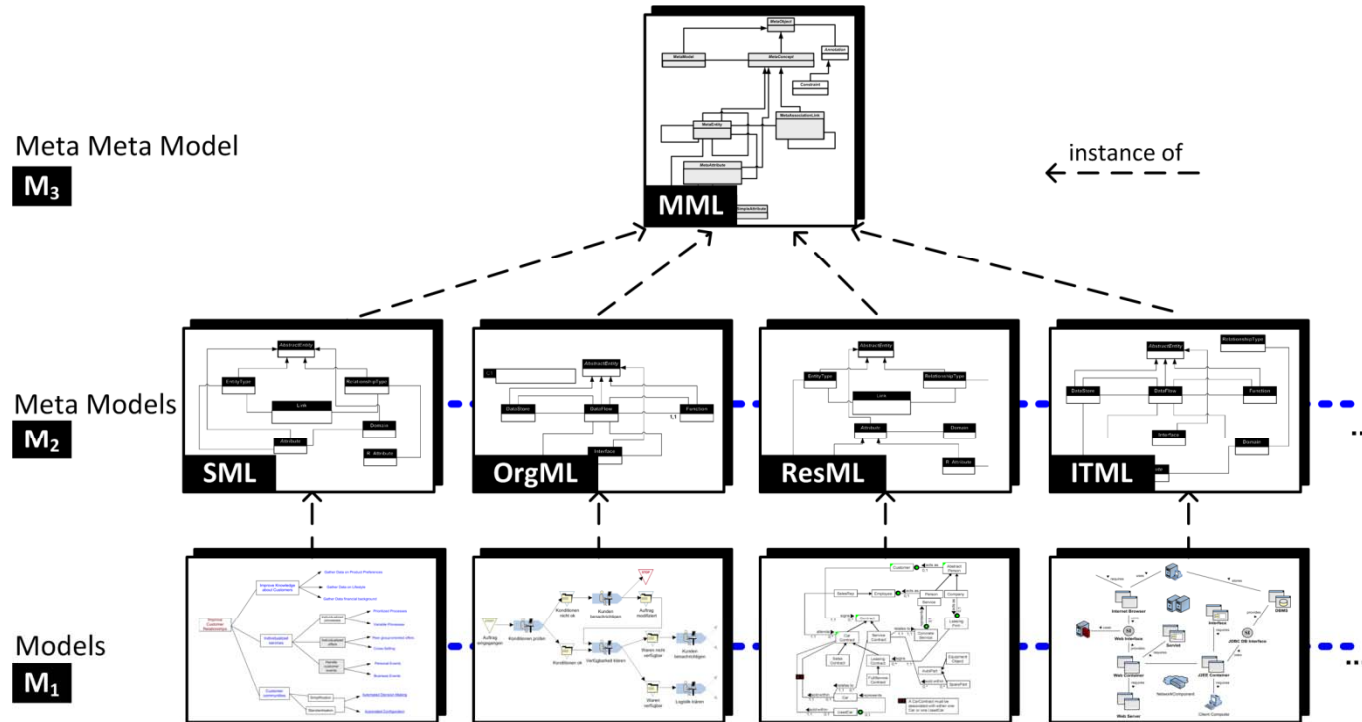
MetaObject

MetaModel

MetaConcept

Annotation

Constraint

MetaAssociationLink

MetaEntity

MetaAttribute

SimpleAttribute

MML

Meta Meta Model

$M_3$

instance of

AbstractEntity

EntityType

RelationshipType

Link

Domain

Attribute

Attribute

SML

AbstractEntity

DataStore

DataFlow

Function

Interface

OrgML

AbstractEntity

EntityType

RelationshipType

Link

Domain

Attribute

Attribute

ResML

AbstractEntity

RelationshipType

DataStore

DataFlow

Function

Interface

Domain

ITML

Meta Models

$M_2$

...

Improve Customer Relationships

Improve Knowledge about Customers

Gather Data on Product Preferences

Gather Data on Lifestyle

Gather Data financial background

Individualized services

Product Processes

Variable Processes

Post-group-contact offer

Cross-Selling

Personal Events

Business Events

Customer communities

Automated Decision Making

Automated Configuration

Auftrag eingegangen

Konditionen prüfen

Konditionen nicht ok

Konditionen ok

Kunden benachrichtigen

Auftrag modifizieren

Verfügbarkeit klären

Waren nicht verfügbar

Kunden benachrichtigen

Waren verfügbar

Logistik klären

Customer

Employee

Person

Company

Service

Contract

Service Contract

Leasing Contract

Equipment Object

Lease

Car

Internet Browser

Web Interface

Server

Interface

JDBC DB Interface

DBMS

Web Container

J2EE Container

NetworkComponent

Web Server

Client Computer

Models

$M_1$

...